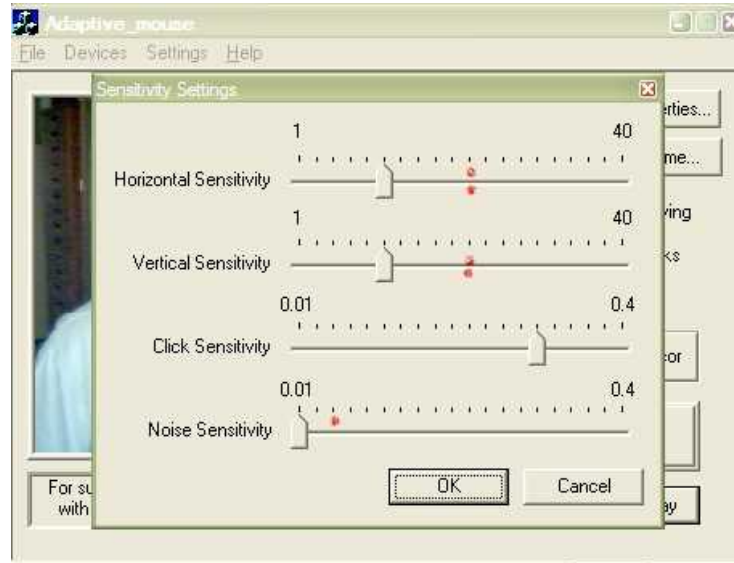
Adaptive_mouse

File Devices Settings Help

Sensitivity Settings

1 40

Horizontal Sensitivity

1 40

Vertical Sensitivity

0.01 0.4

Click Sensitivity

0.01 0.4

Noise Sensitivity

OK Cancel

erties...

me...

ving

ks

sor

For su with

ay